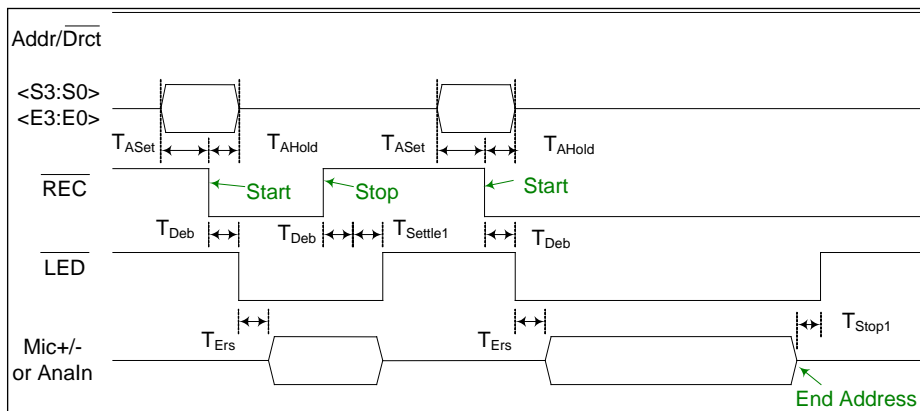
Addr/$\overline{\text{Drct}}$

<S3:S0>
<E3:E0>

$T_{ASet}$ $T_{AHold}$ $T_{ASet}$ $T_{AHold}$

$\overline{\text{REC}}$

Start Stop Start

$T_{Deb}$ $T_{Deb}$ $T_{Settle1}$ $T_{Deb}$

$\overline{\text{LED}}$

$T_{Ers}$ $T_{Ers}$ $T_{Stop1}$

Mic+/-
or AnaIn

End Address